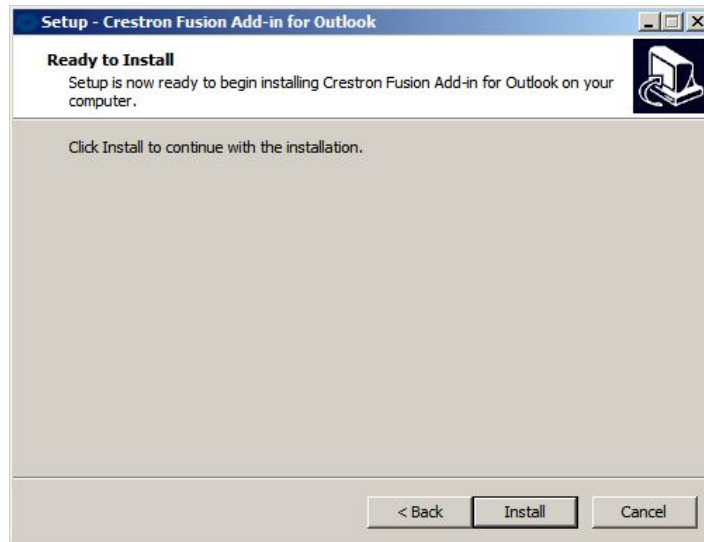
Setup - Crestron Fusion Add-in for Outlook

Ready to Install

Setup is now ready to begin installing Crestron Fusion Add-in for Outlook on your computer.

Click Install to continue with the installation.

< Back

Install

Cancel